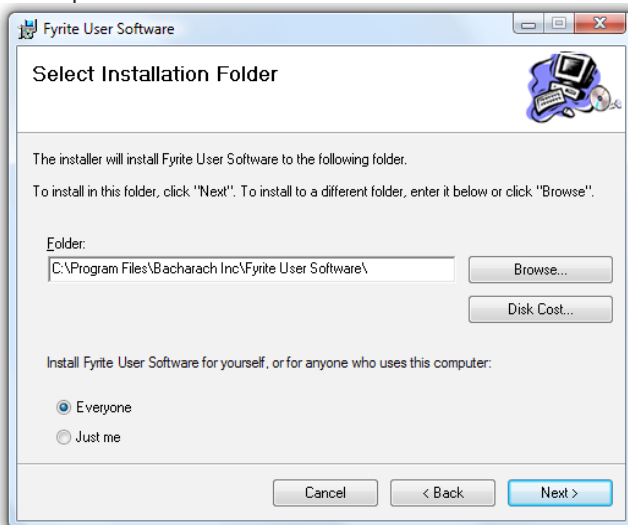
Fyrite User Software

Select Installation Folder

The installer will install Fyrite User Software to the following folder.

To install in this folder, click "Next". To install to a different folder, enter it below or click "Browse".

Folder:

C:\Program Files\Bacharach Inc\Fyrite User Software\

Browse...

Disk Cost...

Install Fyrite User Software for yourself, or for anyone who uses this computer:

Everyone

Just me

Cancel

< Back

Next >